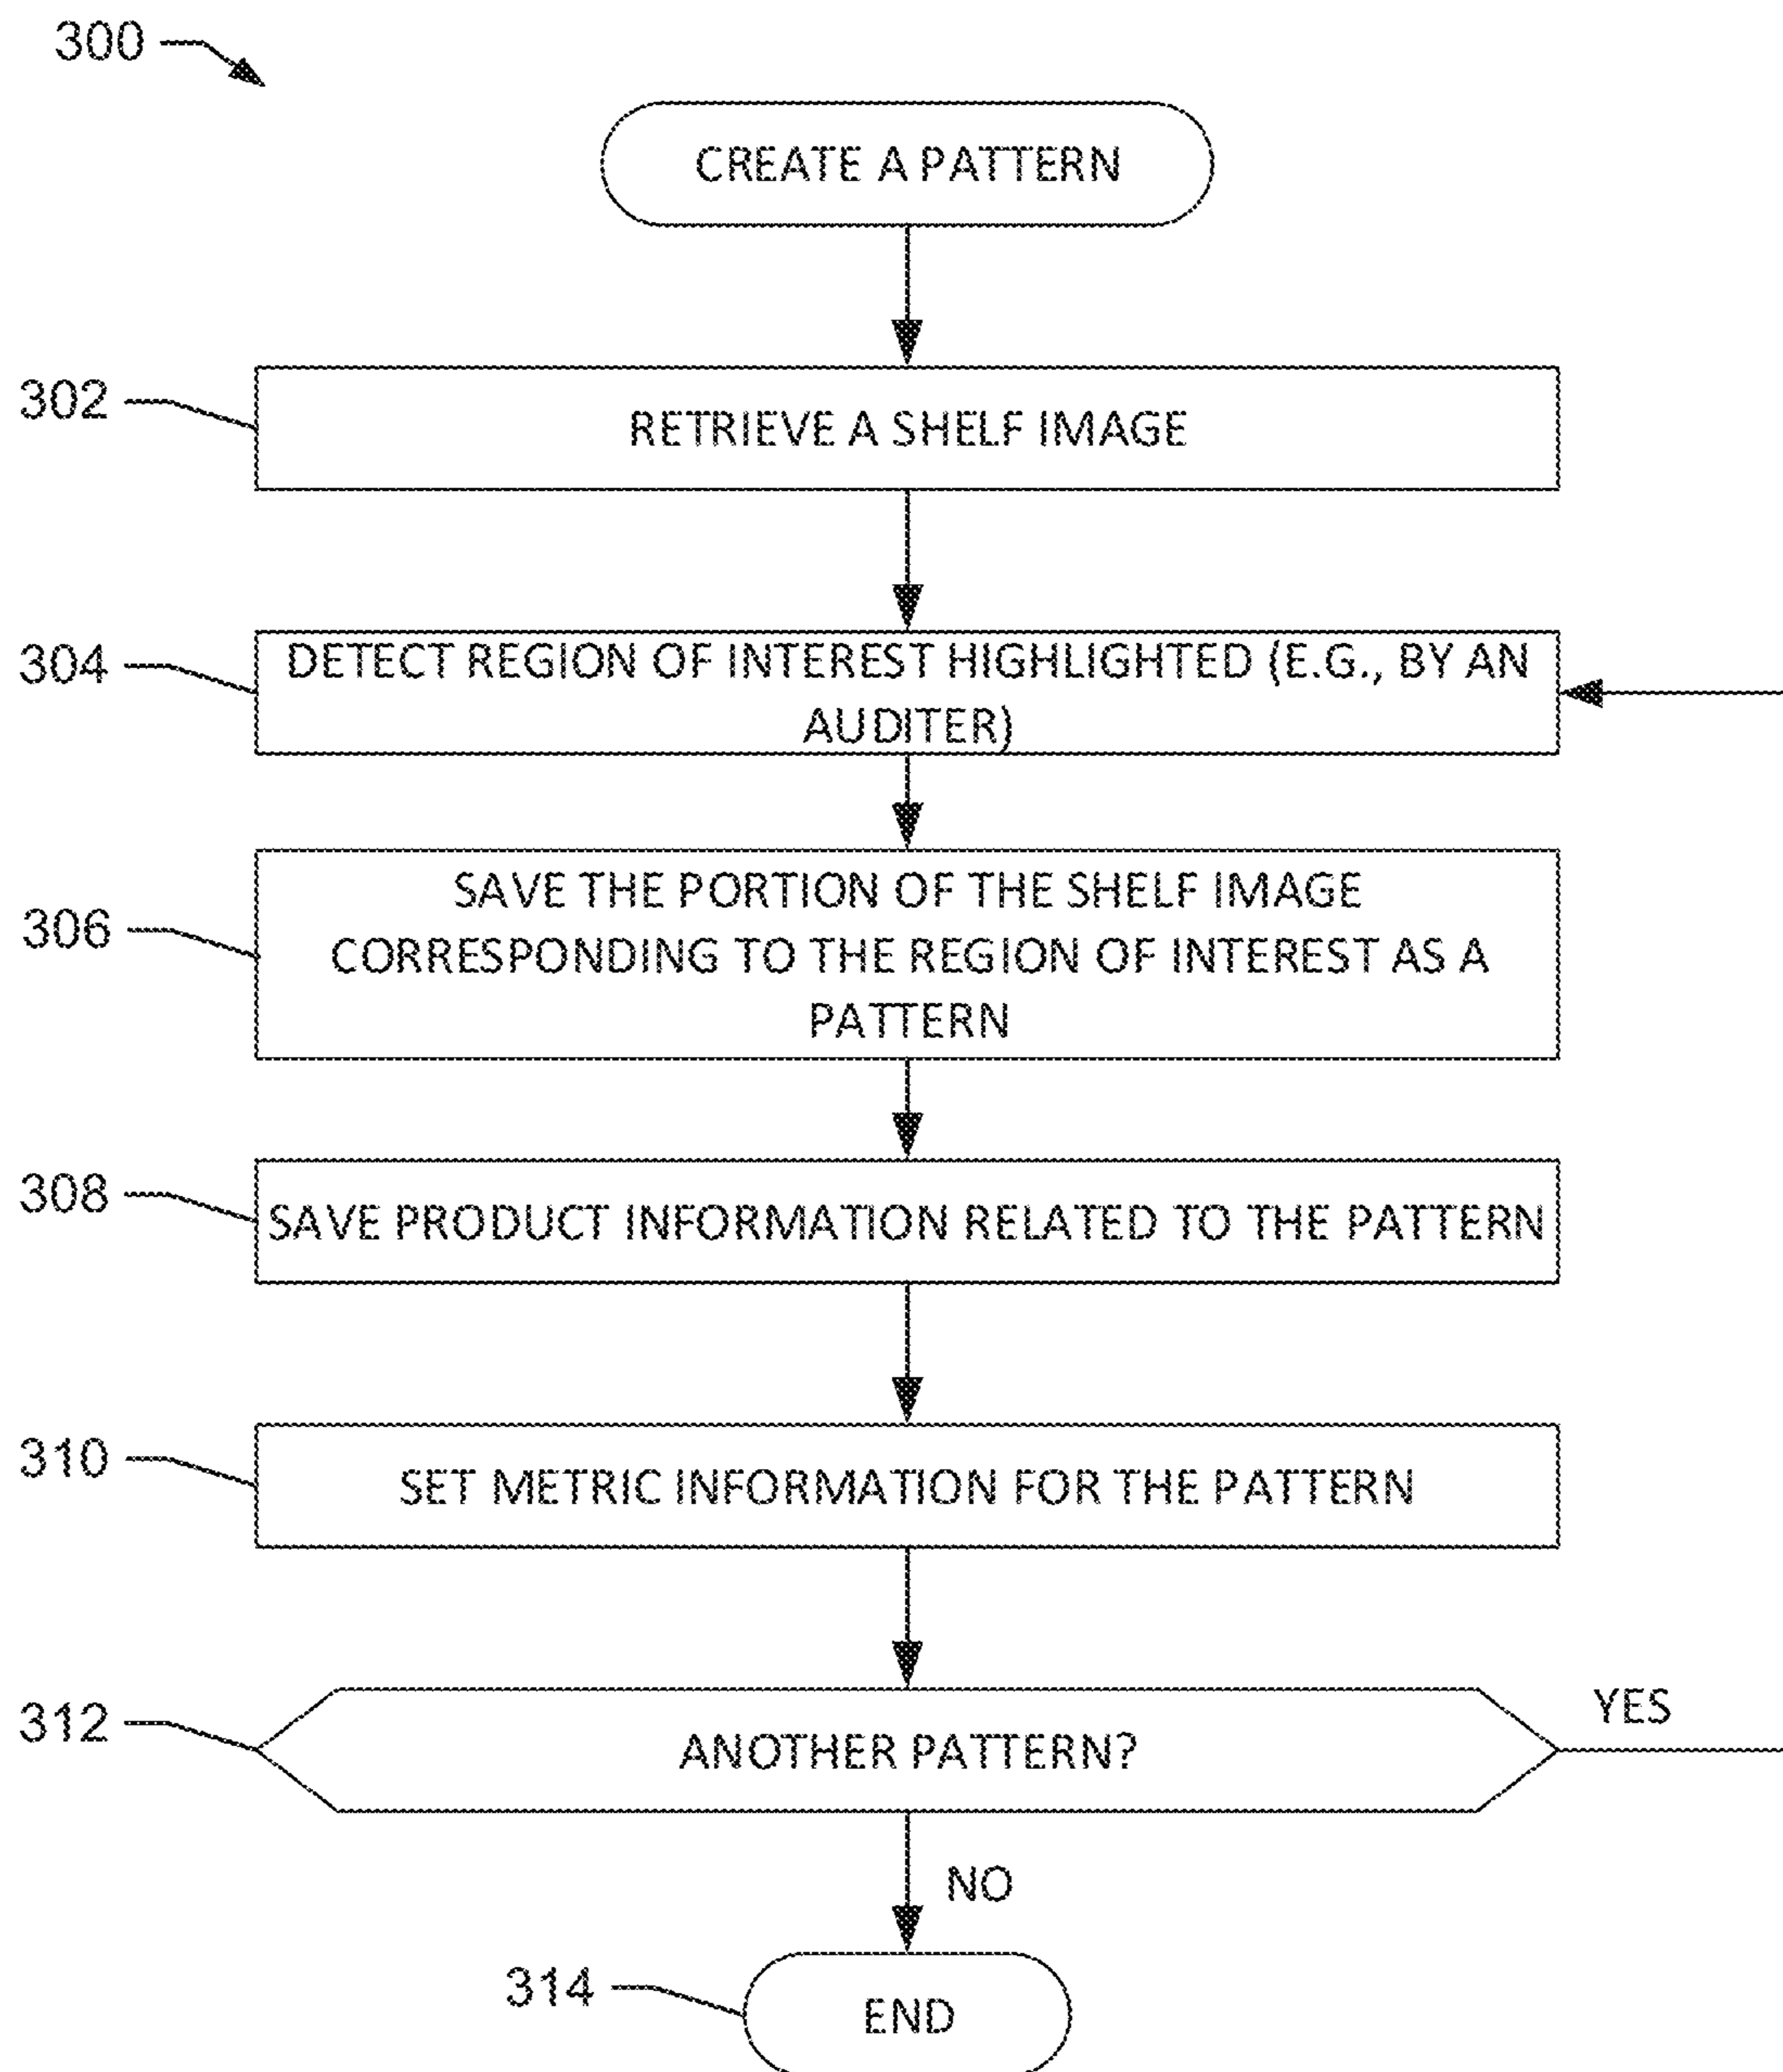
300

CREATE A PATTERN

302

RETRIEVE A SHELF IMAGE

304

DETECT REGION OF INTEREST HIGHLIGHTED (E.G., BY AN AUDITER)

306

SAVE THE PORTION OF THE SHELF IMAGE CORRESPONDING TO THE REGION OF INTEREST AS A PATTERN

308

SAVE PRODUCT INFORMATION RELATED TO THE PATTERN

310

SET METRIC INFORMATION FOR THE PATTERN

312

ANOTHER PATTERN?

YES

NO

314

END